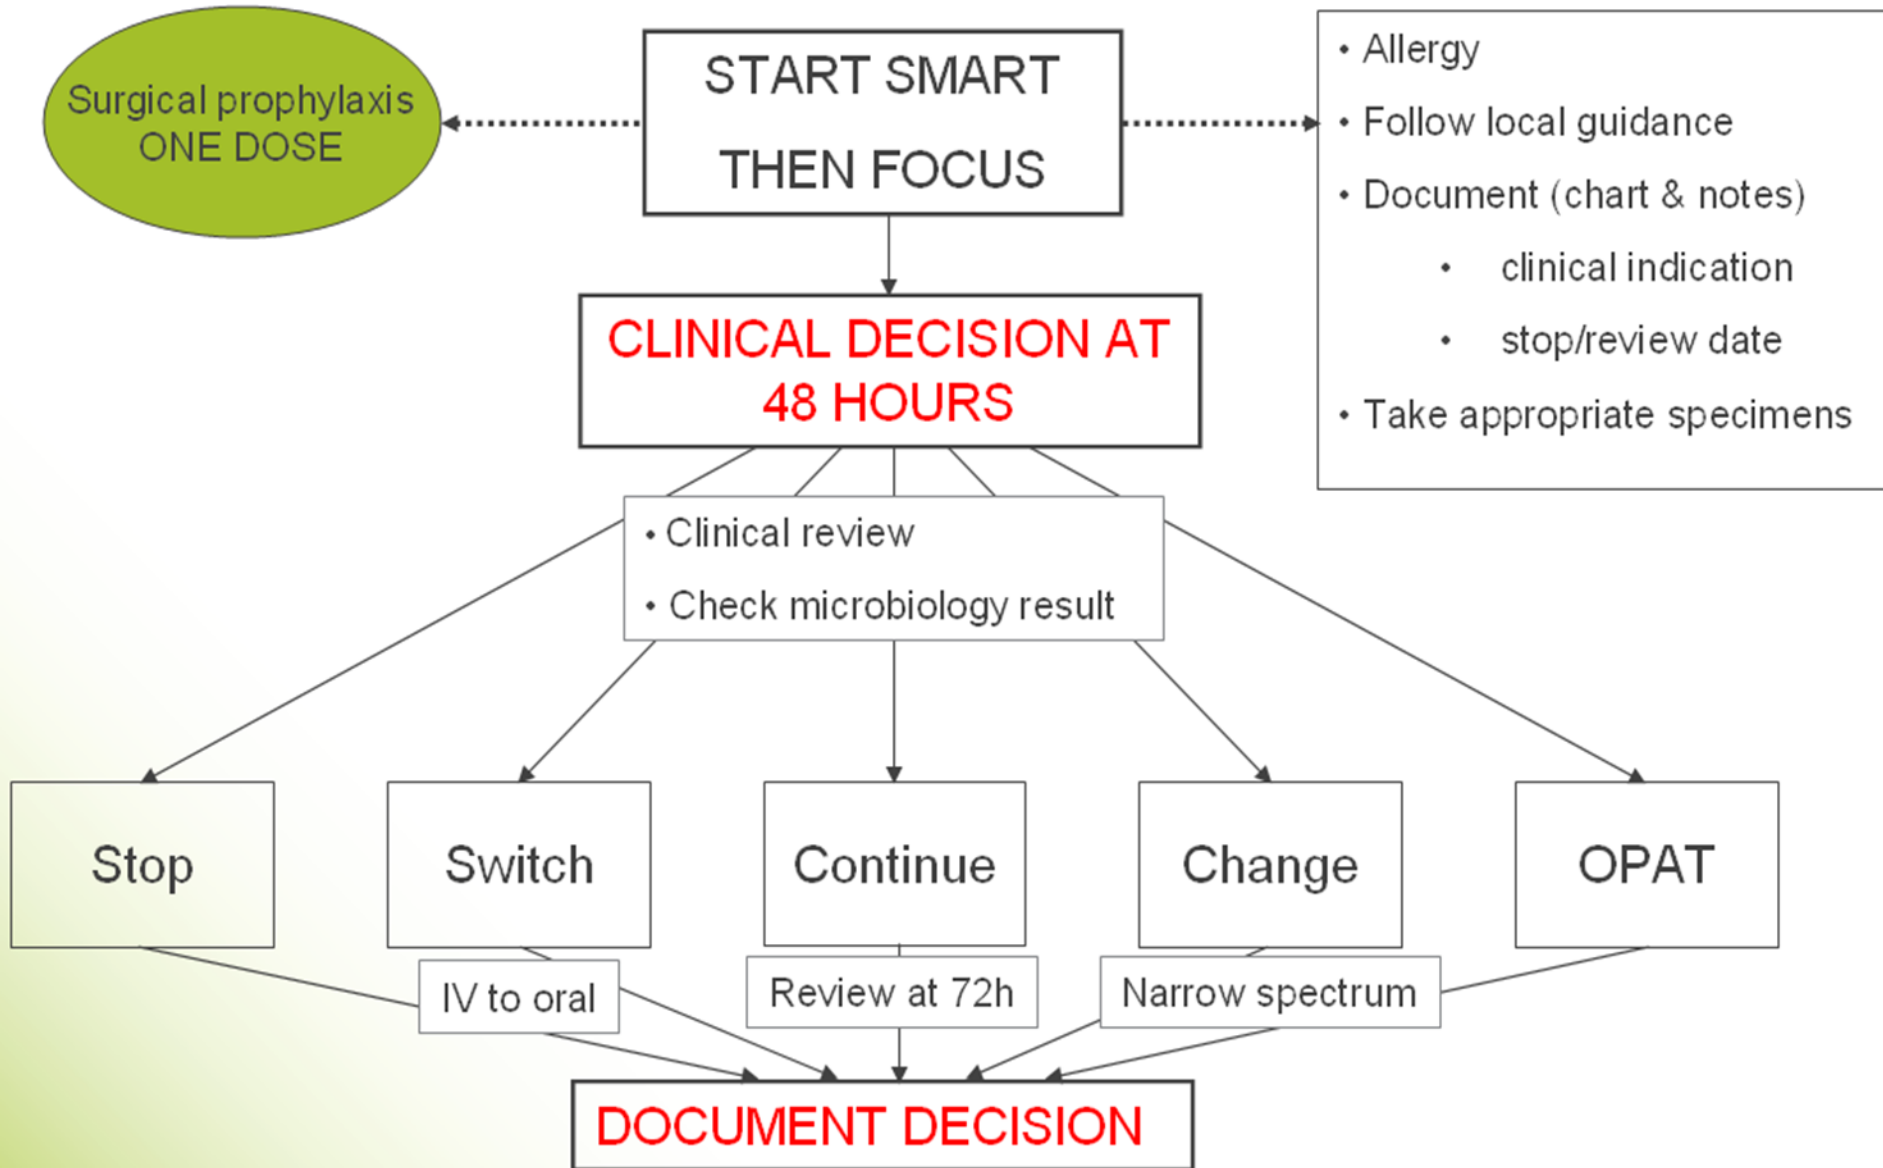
Surgical prophylaxis ONE DOSE

START SMART

THEN FOCUS

• Allergy
• Follow local guidance
• Document (chart & notes)
• clinical indication
• stop/review date
• Take appropriate specimens

CLINICAL DECISION AT 48 HOURS

• Clinical review
• Check microbiology result

Stop

Switch

Continue

Change

OPAT

IV to oral

Review at 72h

Narrow spectrum

DOCUMENT DECISION